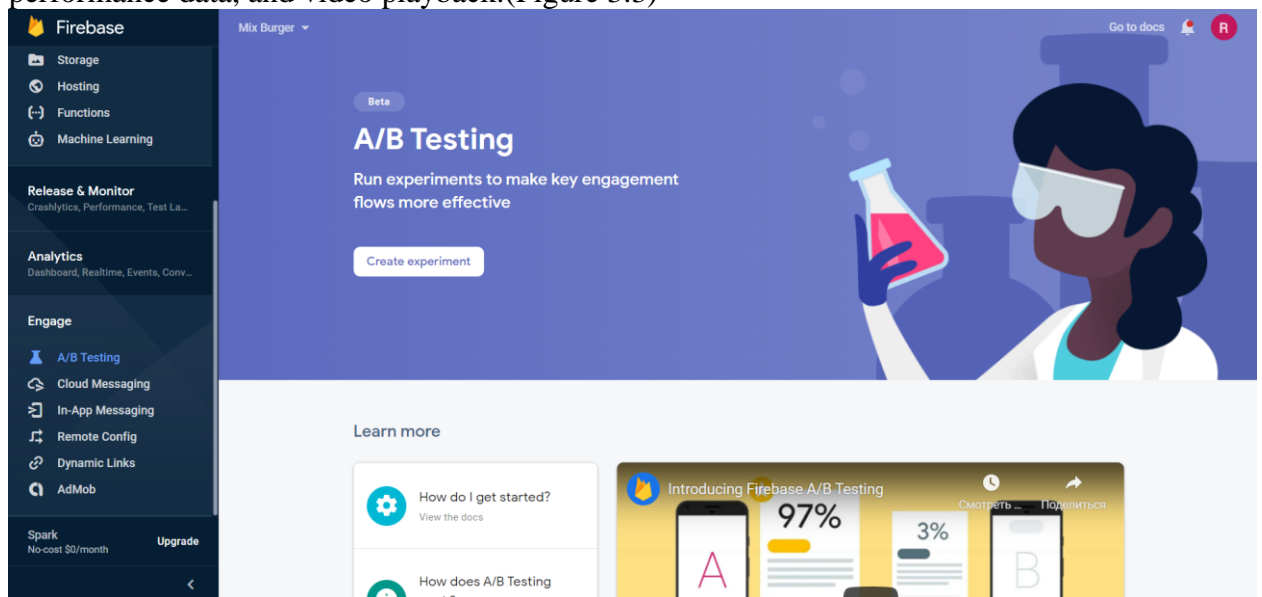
Firebase

Storage
Hosting
Functions
Machine Learning

Release & Monitor
Crashlytics, Performance, Test La...

Analytics
Dashboard, Realtime, Events, Conv...

Engage
A/B Testing
Cloud Messaging
In-App Messaging
Remote Config
Dynamic Links
AdMob

Spark
No-cost $0/month
Upgrade

Mix Burger

Go to docs

R

Beta

A/B Testing

Run experiments to make key engagement flows more effective

Create experiment

Learn more

How do I get started?
View the docs

How does A/B Testing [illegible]

Introducing Firebase A/B Testing
Смотреть ...
Поделиться
97%
3%
A
B